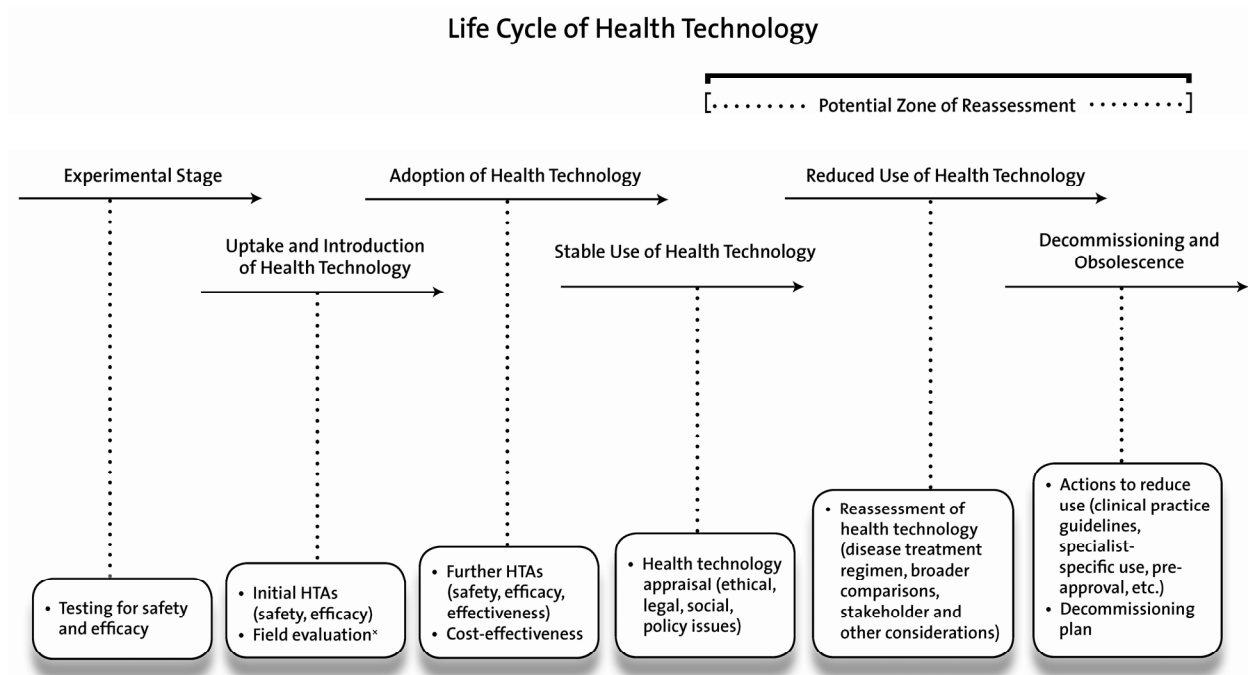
Life Cycle of Health Technology

[ Potential Zone of Reassessment ]

Experimental Stage

Uptake and Introduction of Health Technology

Adoption of Health Technology

Stable Use of Health Technology

Reduced Use of Health Technology

Decommissioning and Obsolescence

• Testing for safety and efficacy

• Initial HTAs (safety, efficacy)
• Field evaluation*

• Further HTAs (safety, efficacy, effectiveness)
• Cost-effectiveness

• Health technology appraisal (ethical, legal, social, policy issues)

• Reassessment of health technology (disease treatment regimen, broader comparisons, stakeholder and other considerations)

• Actions to reduce use (clinical practice guidelines, specialist-specific use, pre-approval, etc.)
• Decommissioning plan